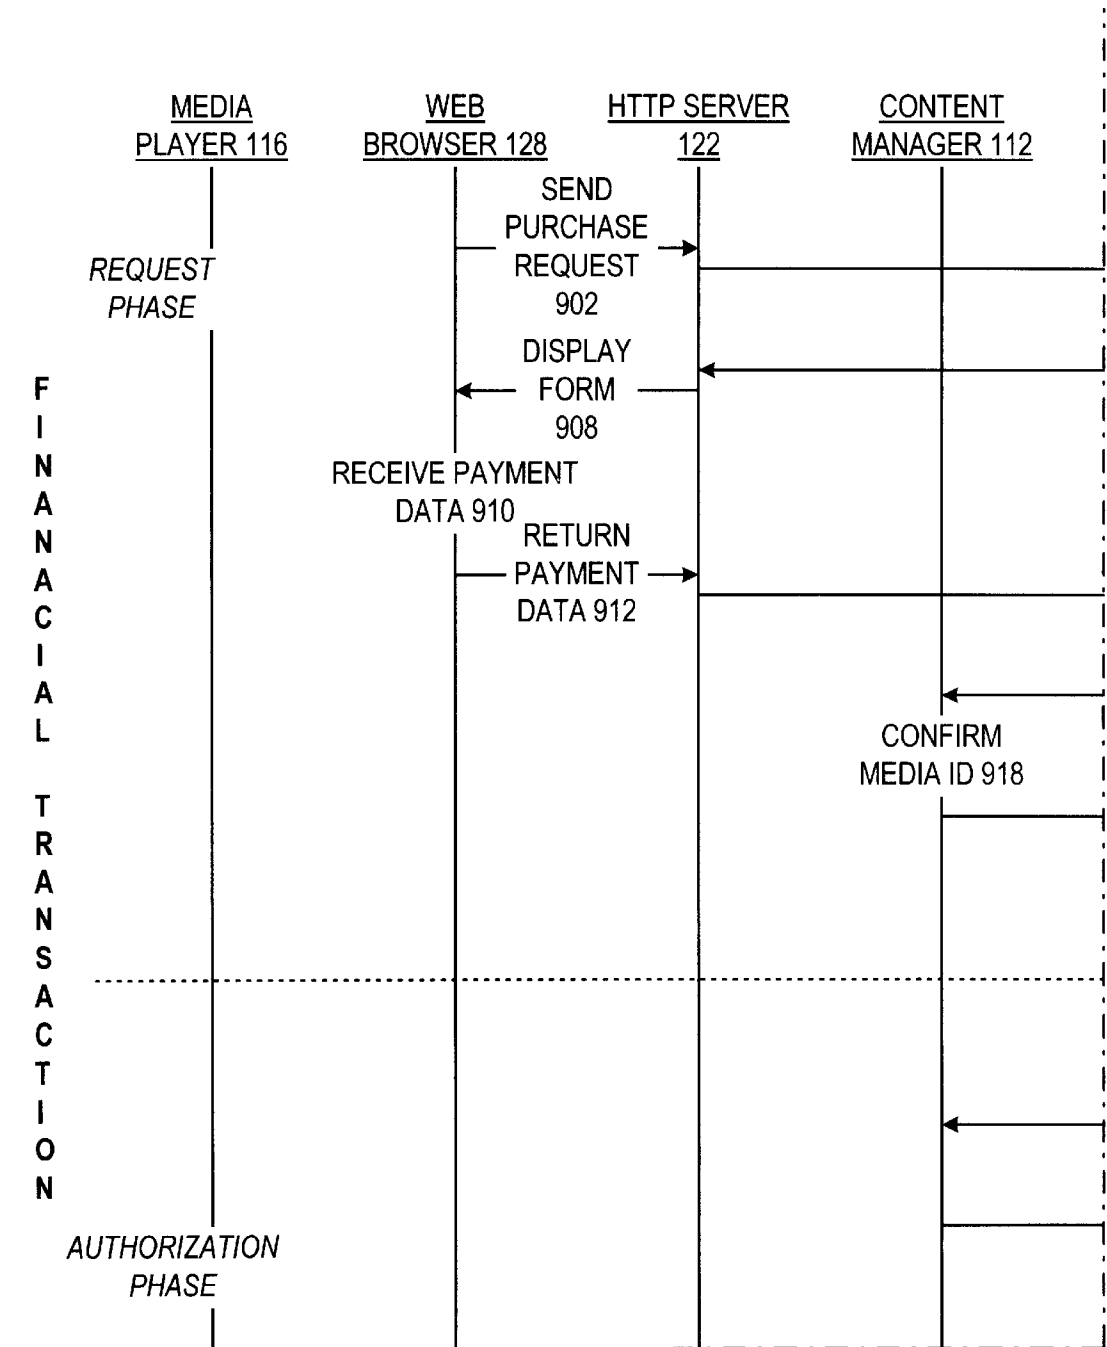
MEDIA PLAYER 116

WEB BROWSER 128

HTTP SERVER 122

CONTENT MANAGER 112

SEND PURCHASE REQUEST 902

REQUEST PHASE

DISPLAY FORM 908

FINANACIAL TRANSACTION

RECEIVE PAYMENT DATA 910

RETURN PAYMENT DATA 912

CONFIRM MEDIA ID 918

AUTHORIZATION PHASE